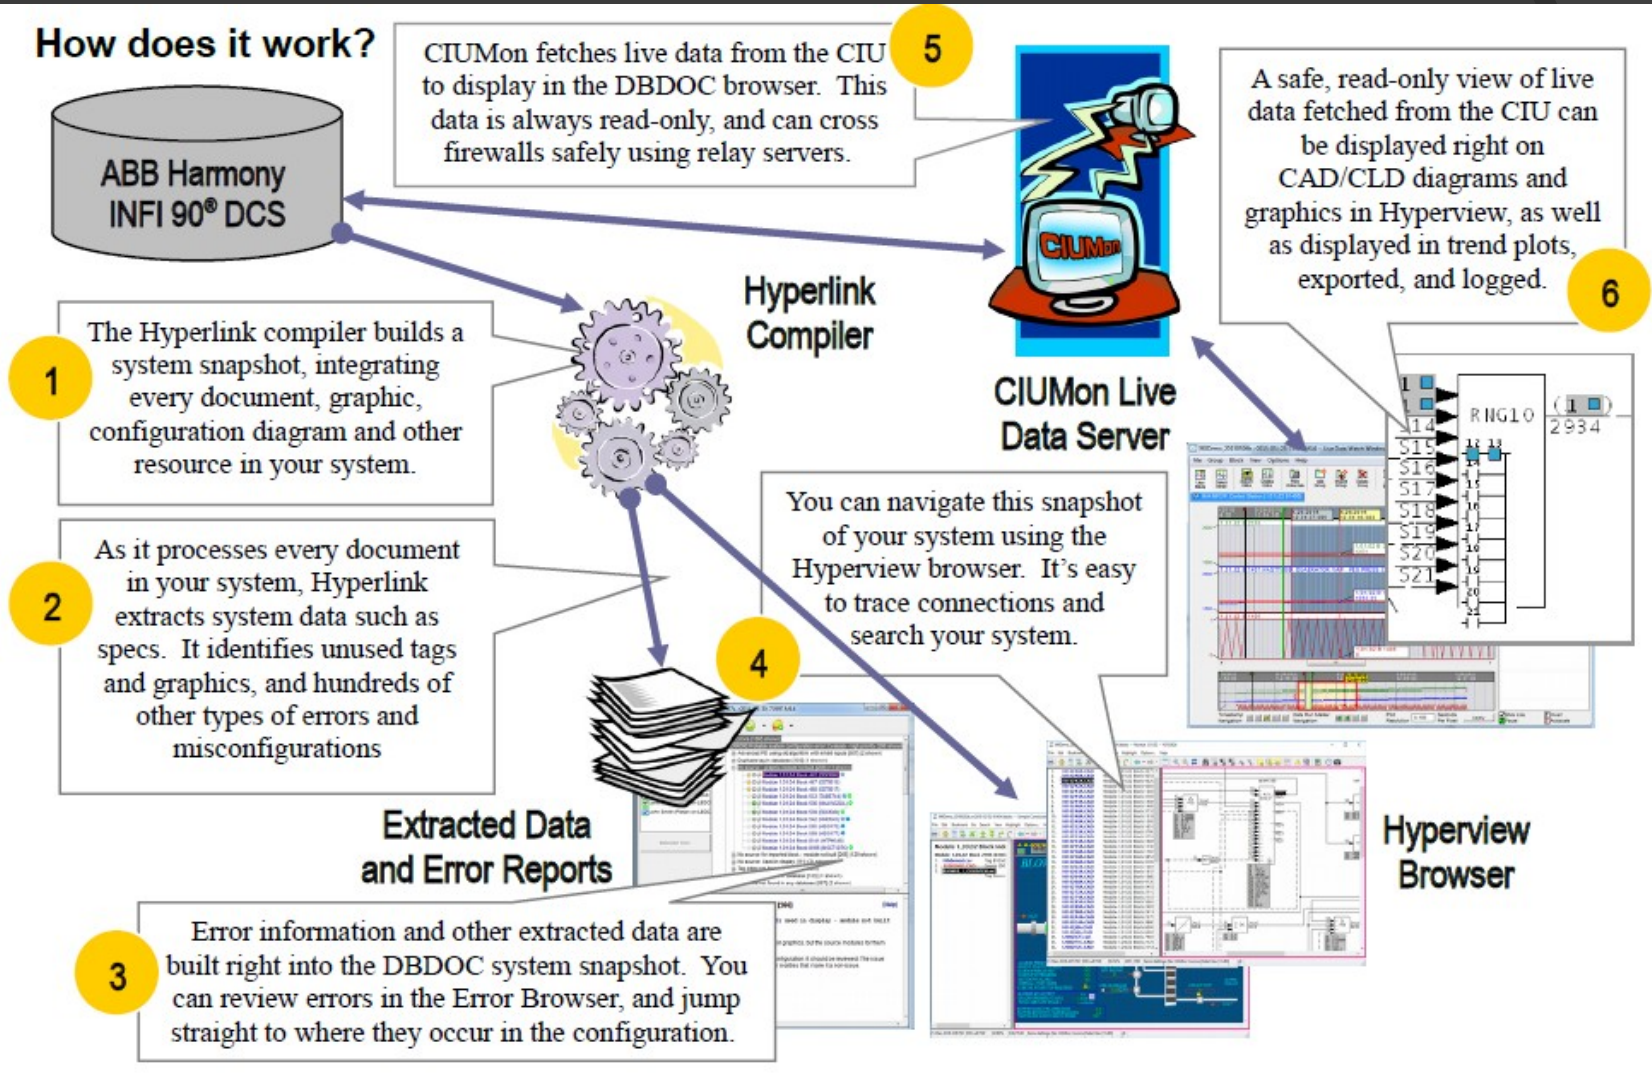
How does it work?

ABB Harmony INFI 90® DCS

CIUMon fetches live data from the CIU to display in the DBDOC browser. This data is always read-only, and can cross firewalls safely using relay servers.

5

CIUMon

CIUMon Live Data Server

A safe, read-only view of live data fetched from the CIU can be displayed right on CAD/CLD diagrams and graphics in Hyperview, as well as displayed in trend plots, exported, and logged.

6

Hyperlink Compiler

1

The Hyperlink compiler builds a system snapshot, integrating every document, graphic, configuration diagram and other resource in your system.

2

As it processes every document in your system, Hyperlink extracts system data such as specs. It identifies unused tags and graphics, and hundreds of other types of errors and misconfigurations

4

You can navigate this snapshot of your system using the Hyperview browser. It's easy to trace connections and search your system.

RNG10

2934

S14
S15
S16
S17
S18
S19
S20
S21

Extracted Data and Error Reports

Hyperview Browser

3

Error information and other extracted data are built right into the DBDOC system snapshot. You can review errors in the Error Browser, and jump straight to where they occur in the configuration.